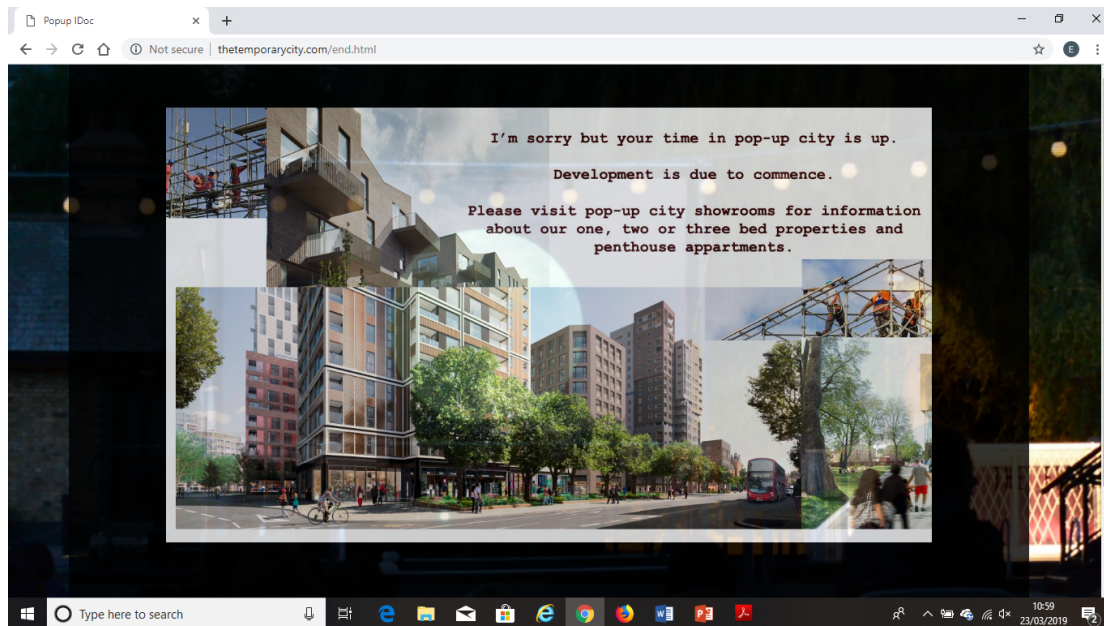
Popup IDoc
×
+
Not secure | thetemporarycity.com/end.html

I'm sorry but your time in pop-up city is up.

Development is due to commence.

Please visit pop-up city showrooms for information about our one, two or three bed properties and penthouse appartments.

Type here to search
10:59
23/03/2019